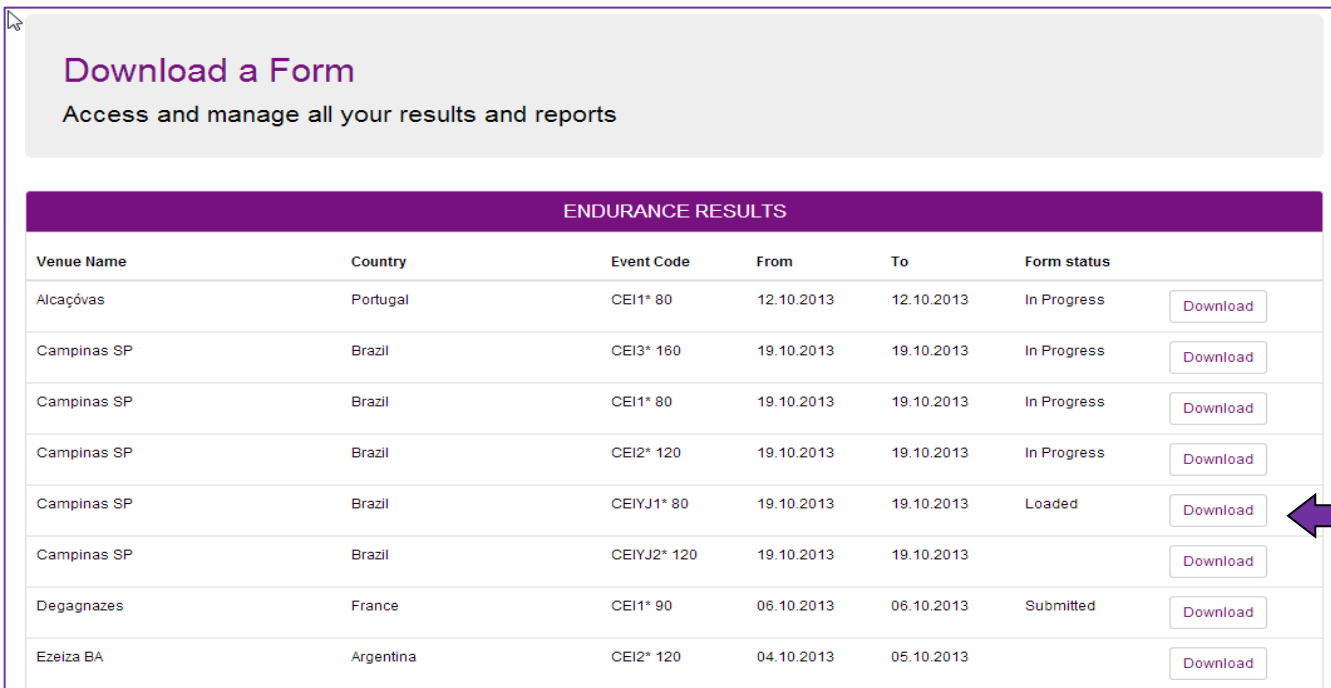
Download a Form

Access and manage all your results and reports

ENDURANCE RESULTS

| Venue Name | Country | Event Code | From | To | Form status | |
|---|---|---|---|---|---|---|
| Alcaçóvas | Portugal | CEI1* 80 | 12.10.2013 | 12.10.2013 | In Progress | Download |
| Campinas SP | Brazil | CEI3* 160 | 19.10.2013 | 19.10.2013 | In Progress | Download |
| Campinas SP | Brazil | CEI1* 80 | 19.10.2013 | 19.10.2013 | In Progress | Download |
| Campinas SP | Brazil | CEI2* 120 | 19.10.2013 | 19.10.2013 | In Progress | Download |
| Campinas SP | Brazil | CEIYJ1* 80 | 19.10.2013 | 19.10.2013 | Loaded | Download |
| Campinas SP | Brazil | CEIYJ2* 120 | 19.10.2013 | 19.10.2013 | | Download |
| Degagnazes | France | CEI1* 90 | 06.10.2013 | 06.10.2013 | Submitted | Download |
| Ezeiza BA | Argentina | CEI2* 120 | 04.10.2013 | 05.10.2013 | | Download |